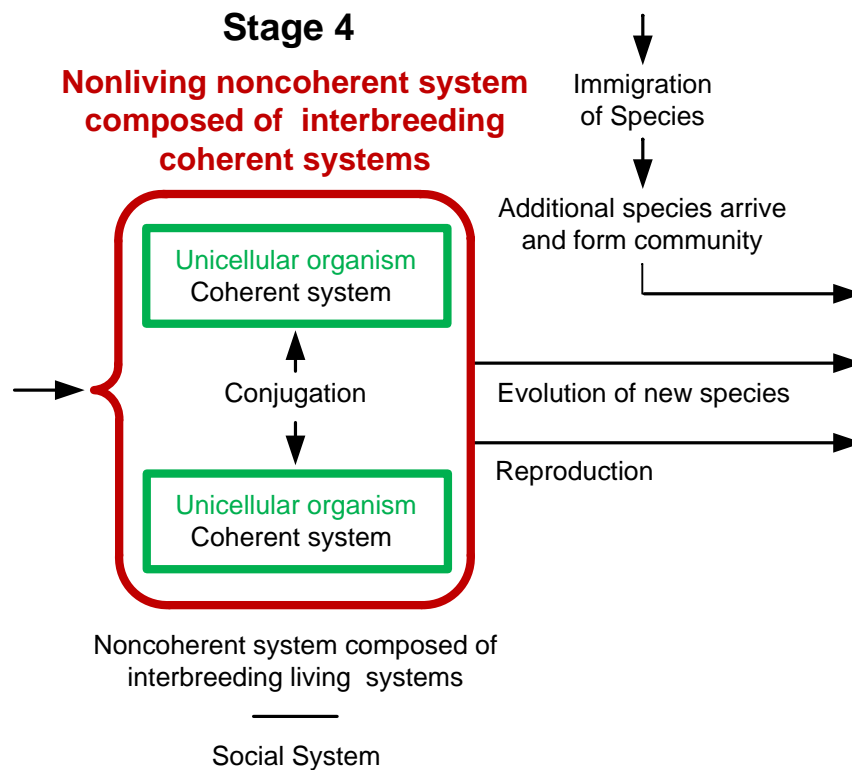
Stage 4

Nonliving noncoherent system composed of interbreeding coherent systems

Immigration of Species

Additional species arrive and form community

Unicellular organism
Coherent system

Conjugation

Unicellular organism
Coherent system

Evolution of new species

Reproduction

Noncoherent system composed of interbreeding living systems

Social System